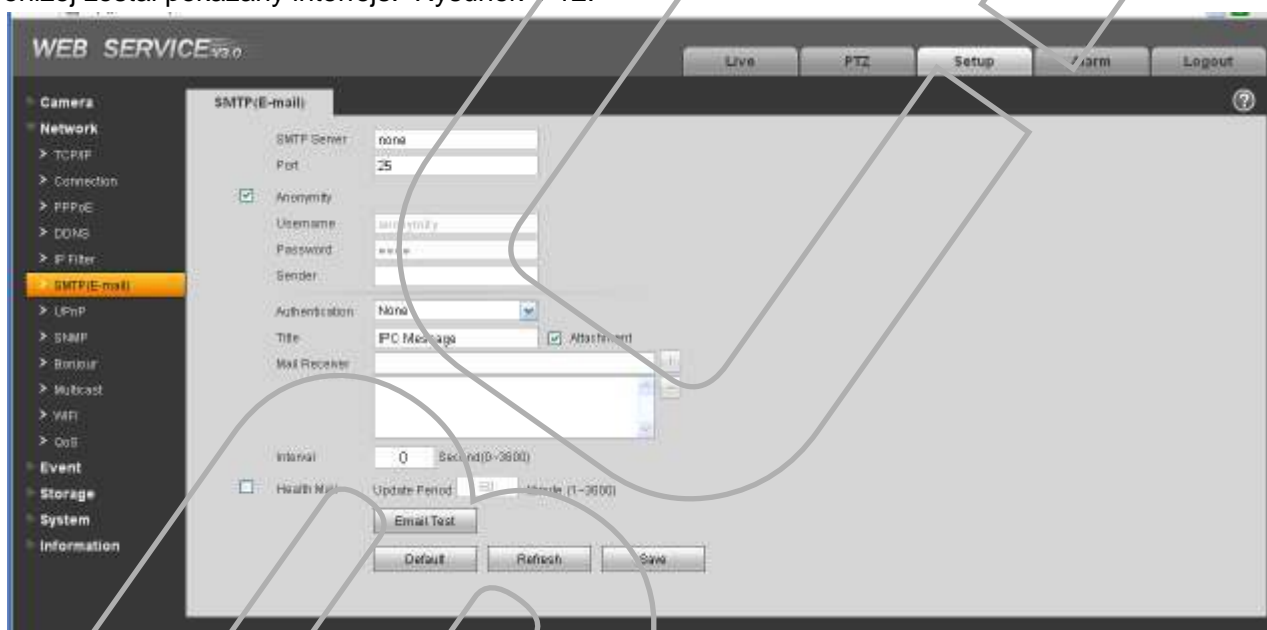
oniżej został pokazany interfejs Rysunek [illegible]-12.

WEB SERVICE V3.0

Live PTZ Setup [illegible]arm Logout

Camera
Network
> TCP/IP
> Connection
> PPPoE
> DDNS
> IP Filter
> SMTP(E-mail)
> UPnP
> SNMP
> Bonjour
> Multicast
> WIFI
> QoS
Event
Storage
System
Information

SMTP(E-mail)

SMTP Server none
Port 25
Anonymity
Username anonymity
Password •••••
Sender
Authentication None
Title IPC Message Attachment
Mail Receiver
Interval 0 Sec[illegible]nd(0~3600)
Health M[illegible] Update Period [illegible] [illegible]inute (1~3600)
Email Test
Default Refresh Save